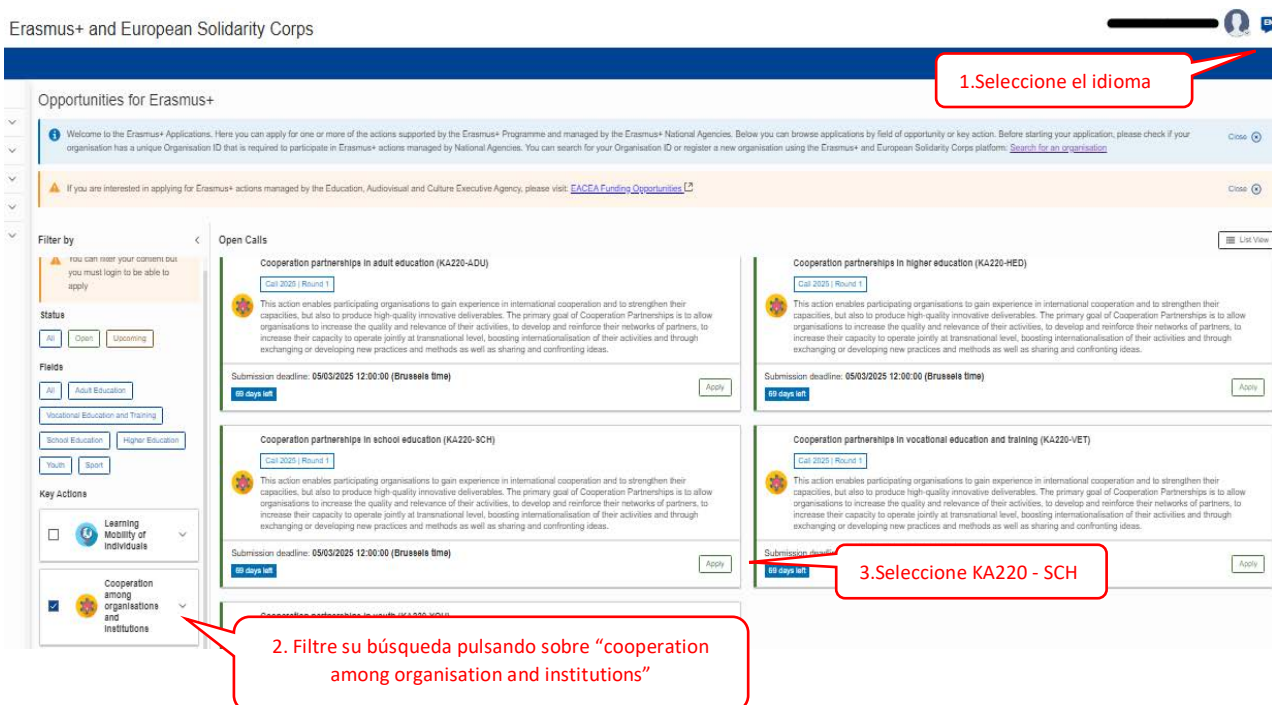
Erasmus+ and European Solidarity Corps

1.Seleccione el idioma

Opportunities for Erasmus+

Welcome to the Erasmus+ Applications. Here you can apply for one or more of the actions supported by the Erasmus+ Programme and managed by the Erasmus+ National Agencies. Below you can browse applications by field of opportunity or key action. Before starting your application, please check if your organisation has a unique Organisation ID that is required to participate in Erasmus+ actions managed by National Agencies. You can search for your Organisation ID or register a new organisation using the Erasmus+ and European Solidarity Corps platform: Search for an organisation

Close

If you are interested in applying for Erasmus+ actions managed by the Education, Audiovisual and Culture Executive Agency, please visit: EACEA Funding Opportunities

Close

Filter by

You can filter your content but you must login to be able to apply

Status

All Open Upcoming

Fields

All Adult Education

Vocational Education and Training

School Education Higher Education

Youth Sport

Key Actions

Learning Mobility of Individuals

Cooperation among organisations and institutions

Open Calls

List View

Cooperation partnerships in adult education (KA220-ADU)

Call 2025 | Round 1

This action enables participating organisations to gain experience in international cooperation and to strengthen their capacities, but also to produce high-quality innovative deliverables. The primary goal of Cooperation Partnerships is to allow organisations to increase the quality and relevance of their activities, to develop and reinforce their networks of partners, to increase their capacity to operate jointly at transnational level, boosting internationalisation of their activities and through exchanging or developing new practices and methods as well as sharing and confronting ideas.

Submission deadline: 05/03/2025 12:00:00 (Brussels time)

69 days left

Apply

Cooperation partnerships in higher education (KA220-HED)

Call 2025 | Round 1

This action enables participating organisations to gain experience in international cooperation and to strengthen their capacities, but also to produce high-quality innovative deliverables. The primary goal of Cooperation Partnerships is to allow organisations to increase the quality and relevance of their activities, to develop and reinforce their networks of partners, to increase their capacity to operate jointly at transnational level, boosting internationalisation of their activities and through exchanging or developing new practices and methods as well as sharing and confronting ideas.

Submission deadline: 05/03/2025 12:00:00 (Brussels time)

69 days left

Apply

Cooperation partnerships in school education (KA220-SCH)

Call 2025 | Round 1

This action enables participating organisations to gain experience in international cooperation and to strengthen their capacities, but also to produce high-quality innovative deliverables. The primary goal of Cooperation Partnerships is to allow organisations to increase the quality and relevance of their activities, to develop and reinforce their networks of partners, to increase their capacity to operate jointly at transnational level, boosting internationalisation of their activities and through exchanging or developing new practices and methods as well as sharing and confronting ideas.

Submission deadline: 05/03/2025 12:00:00 (Brussels time)

69 days left

Apply

Cooperation partnerships in vocational education and training (KA220-VET)

Call 2025 | Round 1

This action enables participating organisations to gain experience in international cooperation and to strengthen their capacities, but also to produce high-quality innovative deliverables. The primary goal of Cooperation Partnerships is to allow organisations to increase the quality and relevance of their activities, to develop and reinforce their networks of partners, to increase their capacity to operate jointly at transnational level, boosting internationalisation of their activities and through exchanging or developing new practices and methods as well as sharing and confronting ideas.

Submission deadl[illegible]

69 days left

Apply

3.Seleccione KA220 - SCH

Cooperation partnerships in youth (KA220-YOU)

2. Filtre su búsqueda pulsando sobre “cooperation among organisation and institutions”